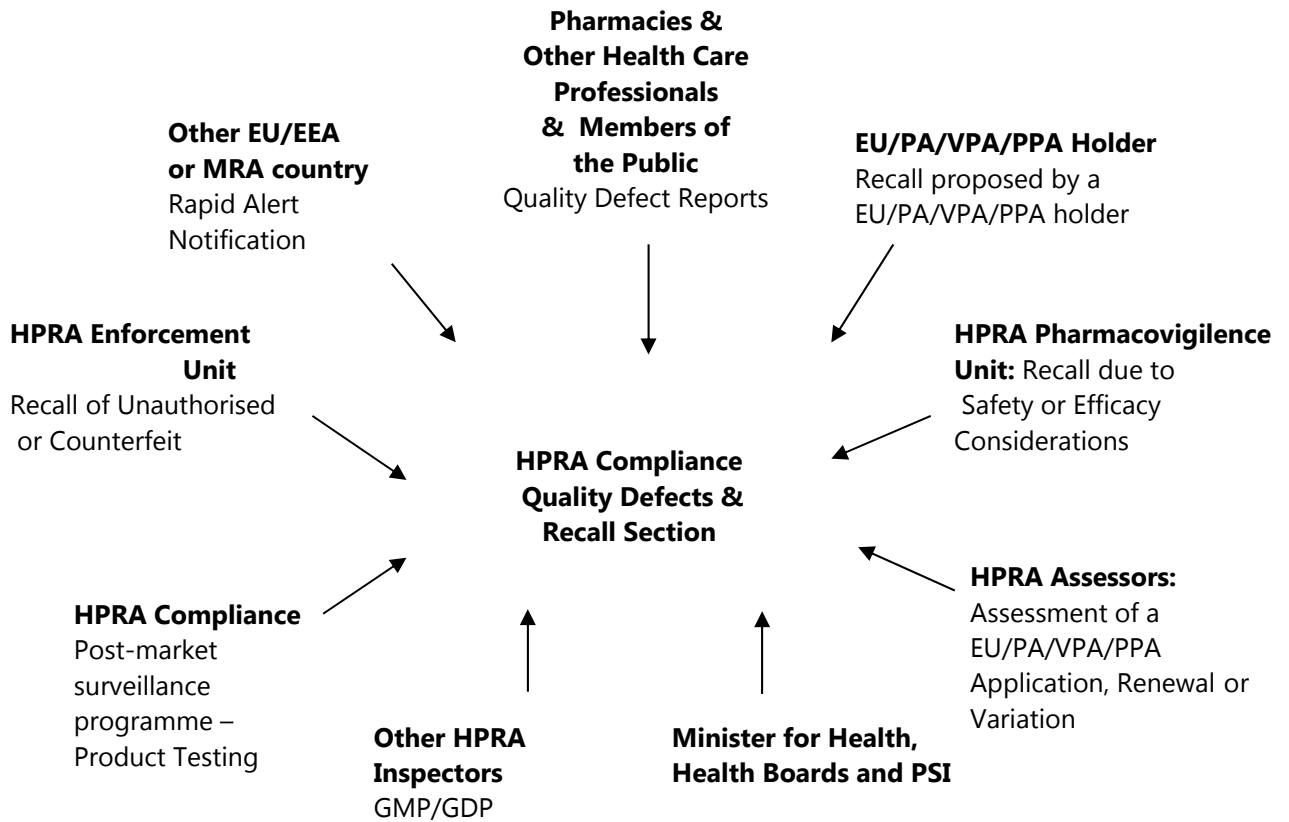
**Pharmacies & Other Health Care Professionals & Members of the Public**
Quality Defect Reports

**Other EU/EEA or MRA country**
Rapid Alert Notification

**EU/PA/VPA/PPA Holder**
Recall proposed by a EU/PA/VPA/PPA holder

**HPRA Enforcement Unit**
Recall of Unauthorised or Counterfeit

**HPRA Pharmacovigilence Unit:** Recall due to Safety or Efficacy Considerations

**HPRA Compliance Quality Defects & Recall Section**

**HPRA Compliance**
Post-market surveillance programme – Product Testing

**HPRA Assessors:**
Assessment of a EU/PA/VPA/PPA Application, Renewal or Variation

**Other HPRA Inspectors**
GMP/GDP

**Minister for Health, Health Boards and PSI**